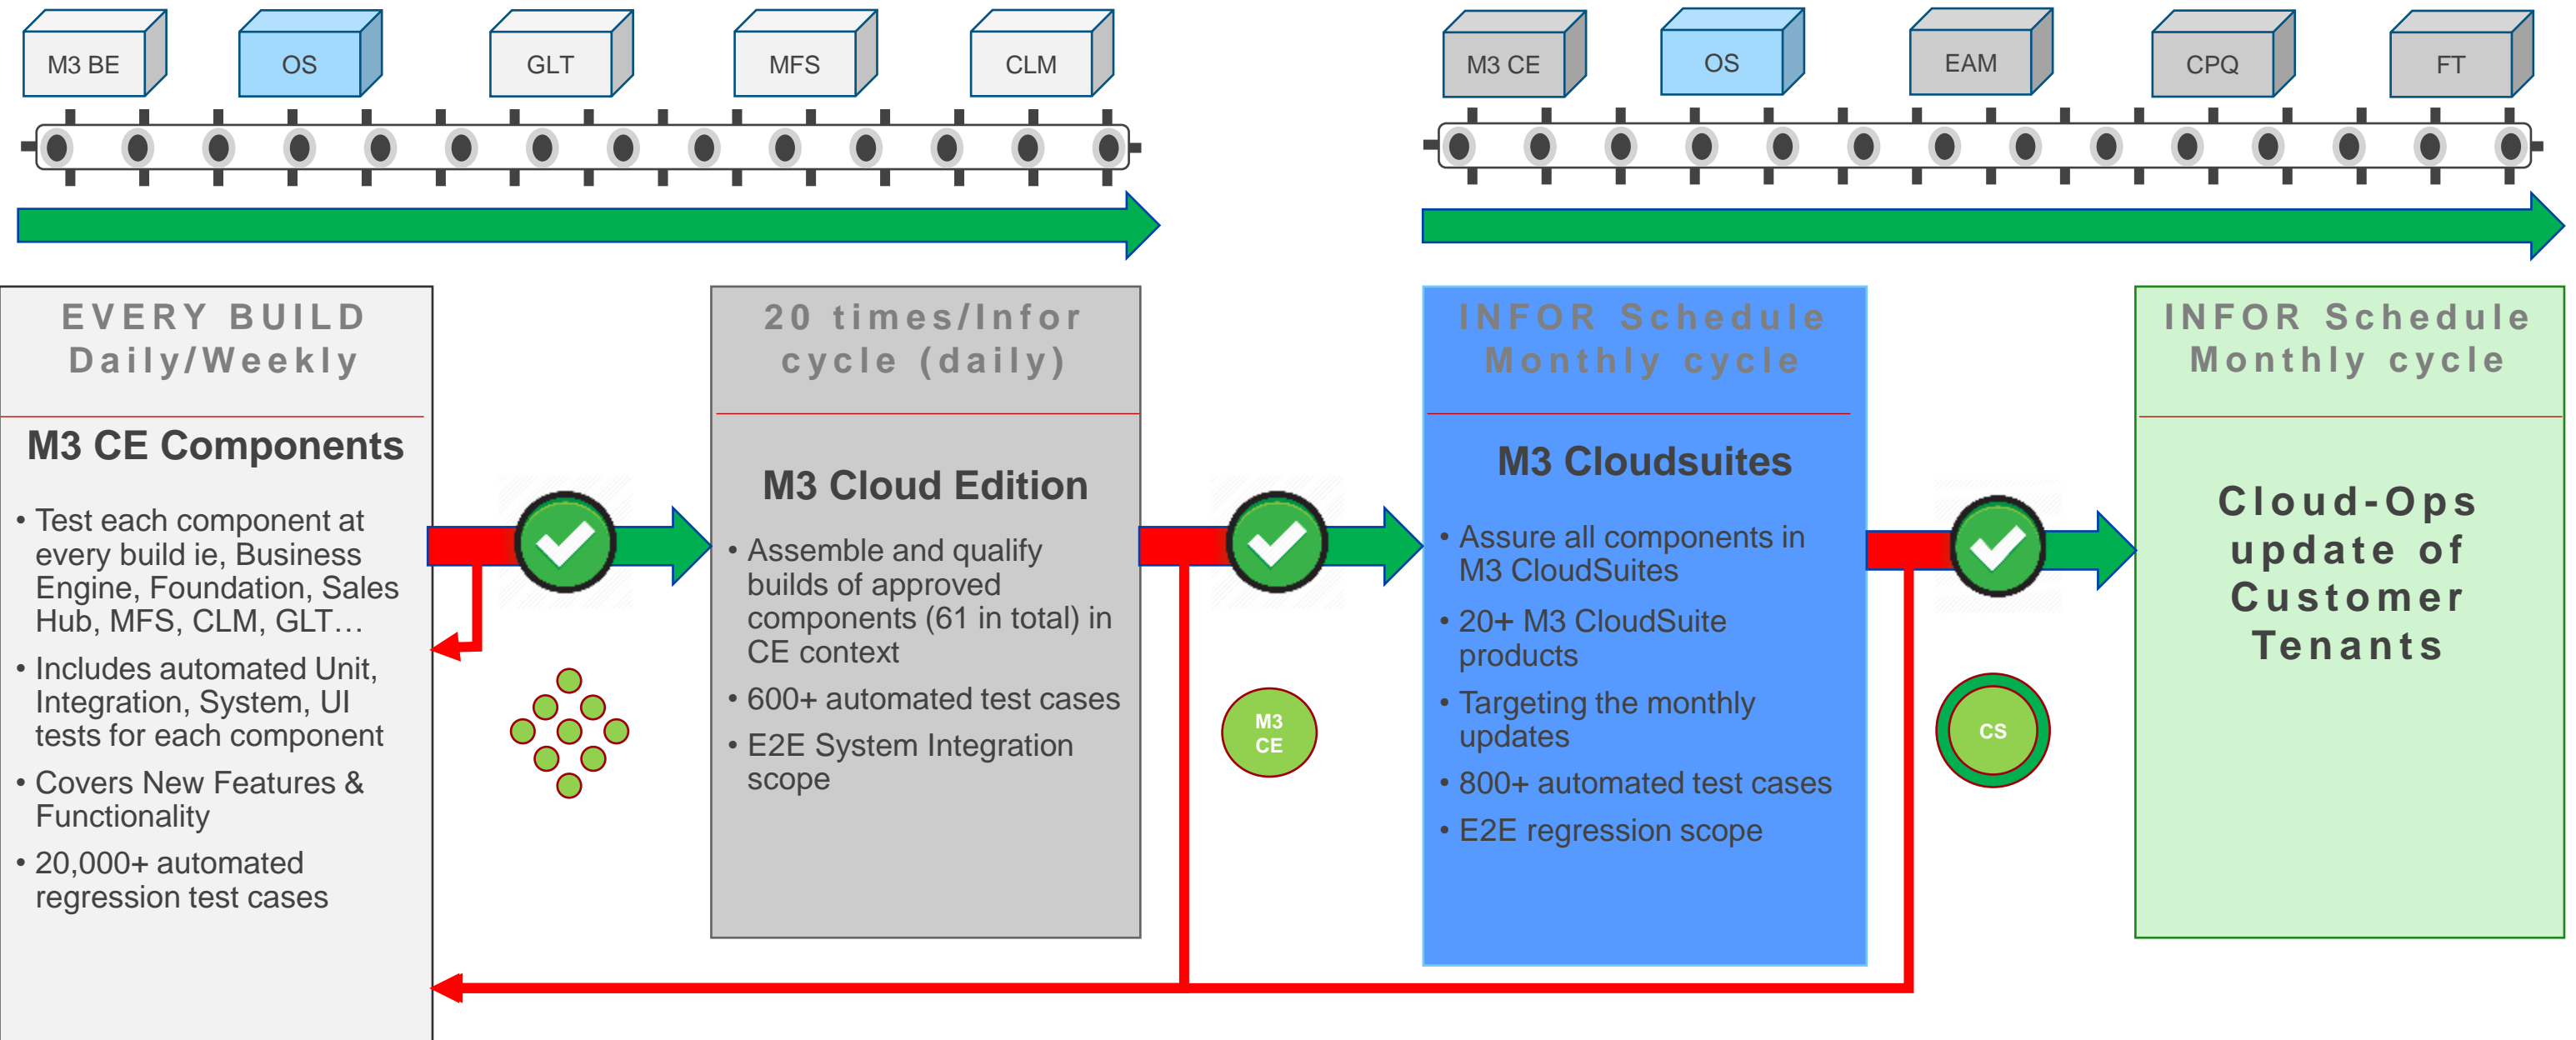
M3 BE

OS

GLT

MFS

CLM

M3 CE

OS

EAM

CPQ

FT

EVERY BUILD Daily/Weekly

M3 CE Components

• Test each component at every build ie, Business Engine, Foundation, Sales Hub, MFS, CLM, GLT…
• Includes automated Unit, Integration, System, UI tests for each component
• Covers New Features & Functionality
• 20,000+ automated regression test cases

20 times/Infor cycle (daily)

M3 Cloud Edition

• Assemble and qualify builds of approved components (61 in total) in CE context
• 600+ automated test cases
• E2E System Integration scope

M3 CE

INFOR Schedule Monthly cycle

M3 Cloudsuites

• Assure all components in M3 CloudSuites
• 20+ M3 CloudSuite products
• Targeting the monthly updates
• 800+ automated test cases
• E2E regression scope

CS

INFOR Schedule Monthly cycle

Cloud-Ops update of Customer Tenants